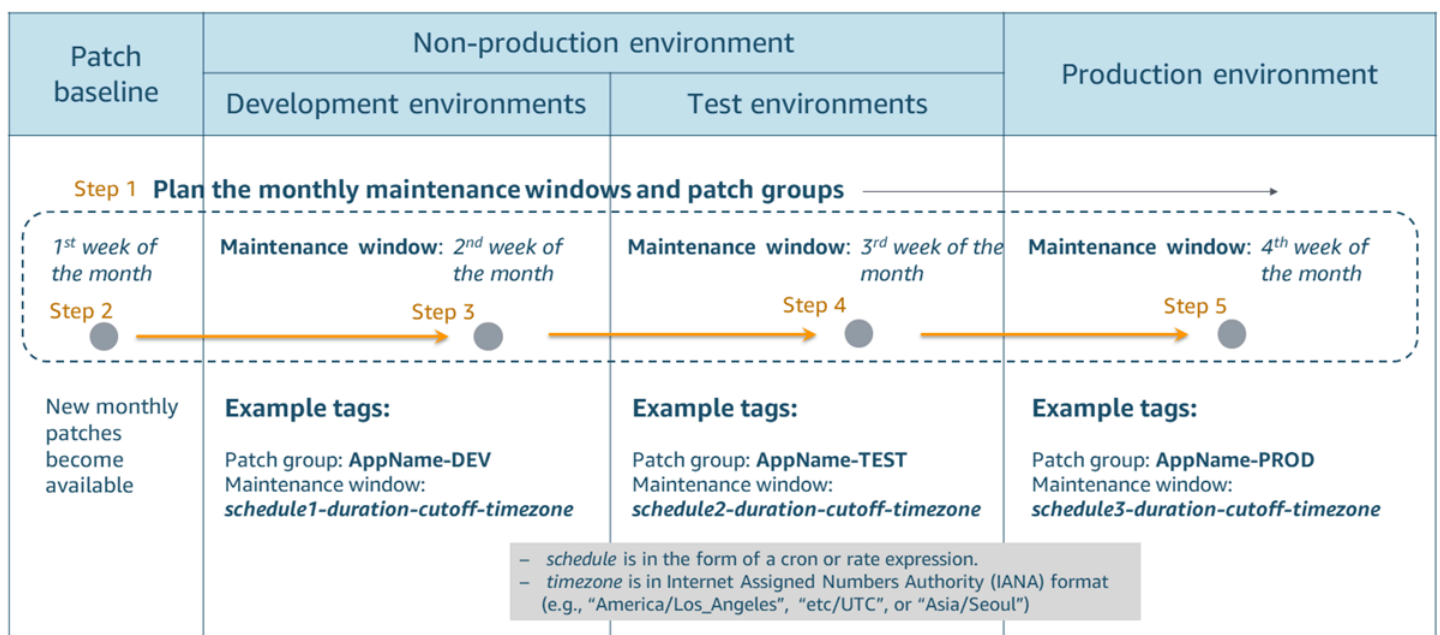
| Patch baseline | Non-production environment: Development environments | Non-production environment: Test environments | Production environment |
|---|---|---|---|

Step 1 Plan the monthly maintenance windows and patch groups

$1^{st}$ week of the month

Step 2

Maintenance window: $2^{nd}$ week of the month

Step 3

Maintenance window: $3^{rd}$ week of the month

Step 4

Maintenance window: $4^{th}$ week of the month

Step 5

New monthly patches become available

Example tags:

Patch group: AppName-DEV
Maintenance window:
schedule1-duration-cutoff-timezone

Example tags:

Patch group: AppName-TEST
Maintenance window:
schedule2-duration-cutoff-timezone

Example tags:

Patch group: AppName-PROD
Maintenance window:
schedule3-duration-cutoff-timezone

– schedule is in the form of a cron or rate expression.
– timezone is in Internet Assigned Numbers Authority (IANA) format (e.g., “America/Los_Angeles”, “etc/UTC”, or “Asia/Seoul”)